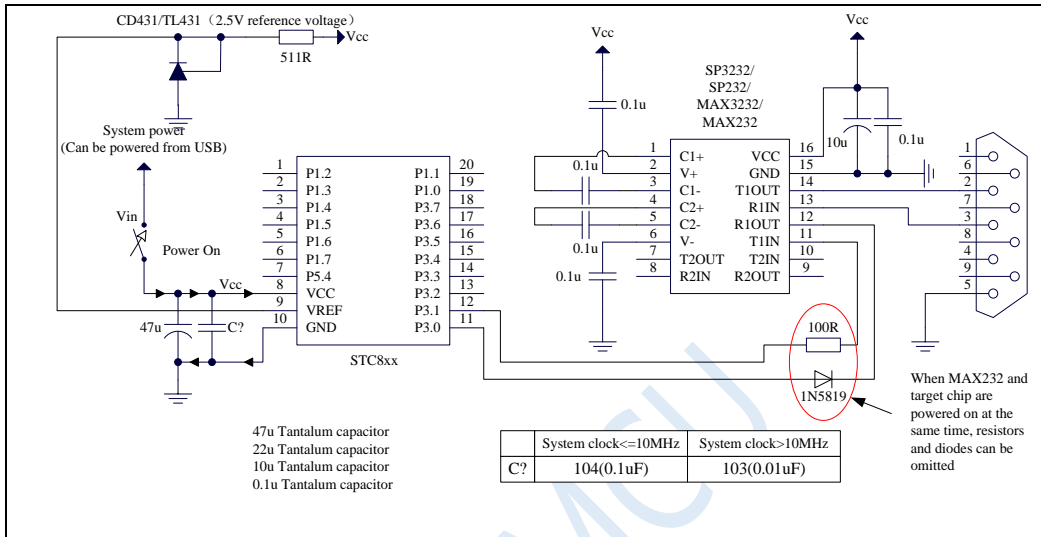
CD431/TL431（2.5V reference voltage）

511R

Vcc

System power
(Can be powered from USB)

Vin

Power On

Vcc

47u

C?

| 1 | P1.2 | P1.1 | 20 |
|---|---|---|---|
| 2 | P1.3 | P1.0 | 19 |
| 3 | P1.4 | P3.7 | 18 |
| 4 | P1.5 | P3.6 | 17 |
| 5 | P1.6 | P3.5 | 16 |
| 6 | P1.7 | P3.4 | 15 |
| 7 | P5.4 | P3.3 | 14 |
| 8 | VCC | P3.2 | 13 |
| 9 | VREF | P3.1 | 12 |
| 10 | GND | P3.0 | 11 |

STC8xx

Vcc

0.1u

SP3232/
SP232/
MAX3232/
MAX232

0.1u

0.1u

0.1u

| 1 | C1+ | VCC | 16 |
|---|---|---|---|
| 2 | V+ | GND | 15 |
| 3 | C1- | T1OUT | 14 |
| 4 | C2+ | R1IN | 13 |
| 5 | C2- | R1OUT | 12 |
| 6 | V- | T1IN | 11 |
| 7 | T2OUT | T2IN | 10 |
| 8 | R2IN | R2OUT | 9 |

Vcc

10u

0.1u

1
6
2
7
3
8
4
9
5

100R

1N5819

When MAX232 and target chip are powered on at the same time, resistors and diodes can be omitted

47u Tantalum capacitor
22u Tantalum capacitor
10u Tantalum capacitor
0.1u Tantalum capacitor

| | System clock<=10MHz | System clock>10MHz |
|---|---|---|
| C? | 104(0.1uF) | 103(0.01uF) |